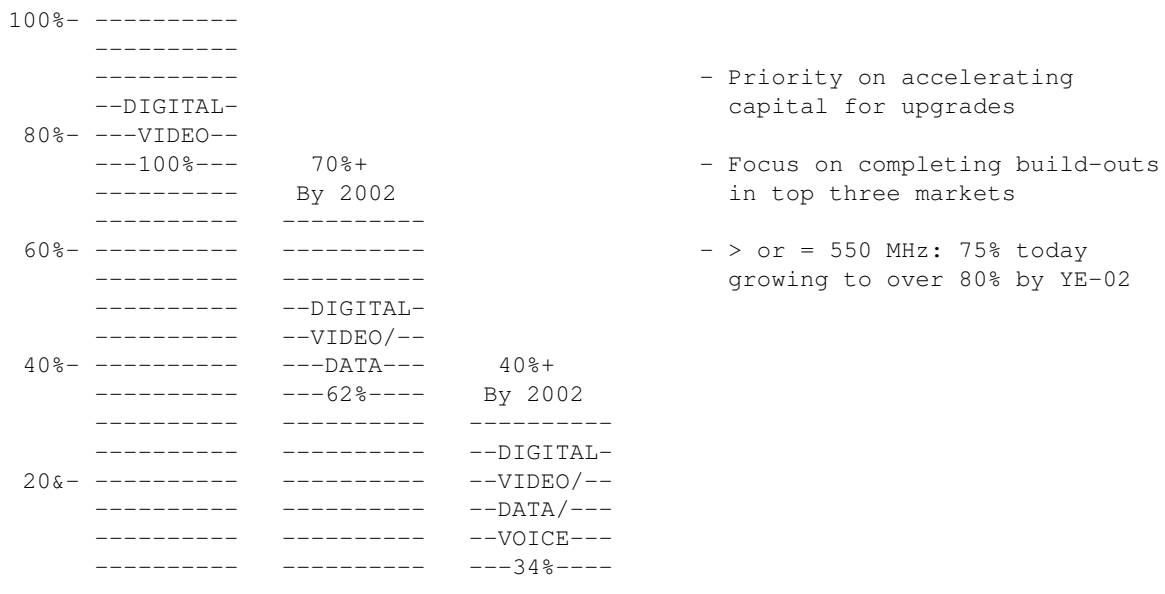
100%- ----------
----------
----------
--DIGITAL-
80%- ---VIDEO--
---100%---
----------
----------
60%- ----------
----------
----------
----------
40%- ----------
----------
----------
----------
20&- ----------
----------
----------
----------

70%+
By 2002
----------
----------
----------
--DIGITAL-
--VIDEO/--
---DATA---
---62%----
----------
----------
----------
----------
----------
----------

40%+
By 2002
----------
--DIGITAL-
--VIDEO/--
--DATA/---
--VOICE---
---34%----

- Priority on accelerating capital for upgrades

- Focus on completing build-outs in top three markets

- > or = 550 MHz: 75% today growing to over 80% by YE-02